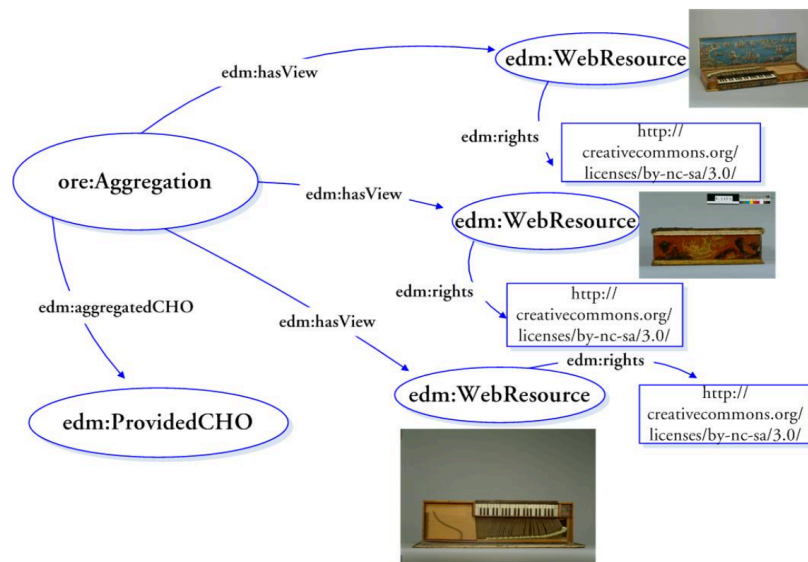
edm:hasView

edm:WebResource

edm:rights

http://
creativecommons.org/
licenses/by-nc-sa/3.0/

ore:Aggregation

edm:hasView

edm:WebResource

edm:rights

http://
creativecommons.org/
licenses/by-nc-sa/3.0/

edm:aggregatedCHO

edm:hasView

edm:rights

edm:WebResource

http://
creativecommons.org/
licenses/by-nc-sa/3.0/

edm:ProvidedCHO